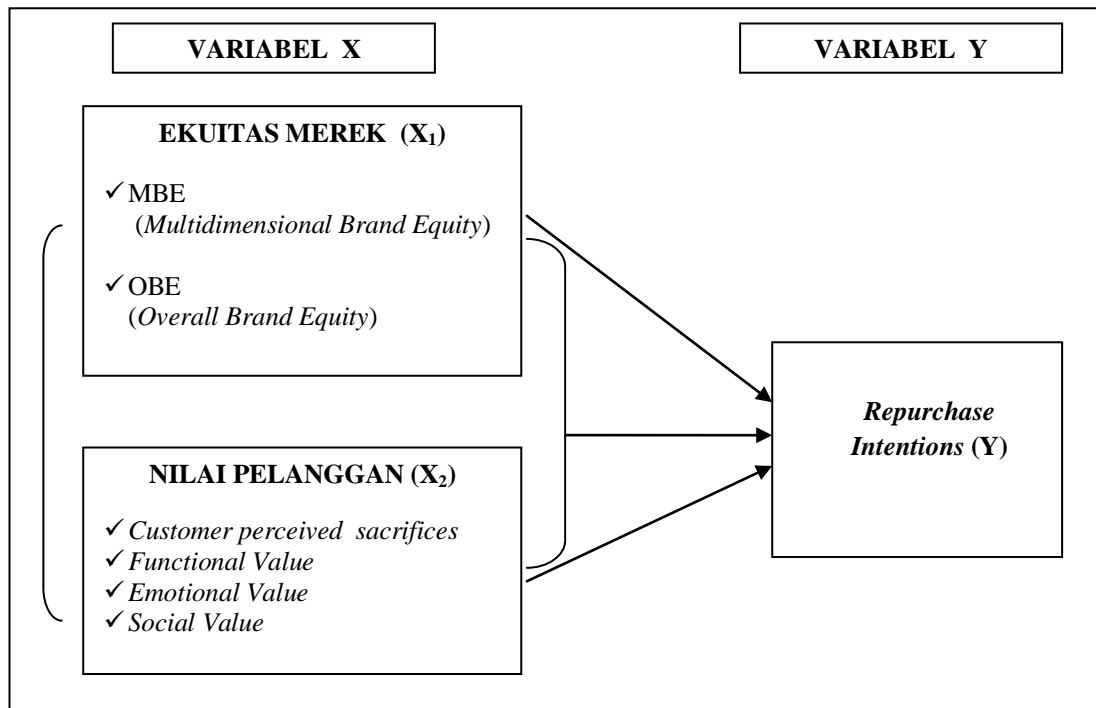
VARIABEL X

VARIABEL Y

EKUITAS MEREK ($X_1$)

✓ MBE (*Multidimensional Brand Equity*)

✓ OBE (*Overall Brand Equity*)

NILAI PELANGGAN ($X_2$)

✓ *Customer perceived sacrifices*
✓ *Functional Value*
✓ *Emotional Value*
✓ *Social Value*

*Repurchase Intentions* (Y)